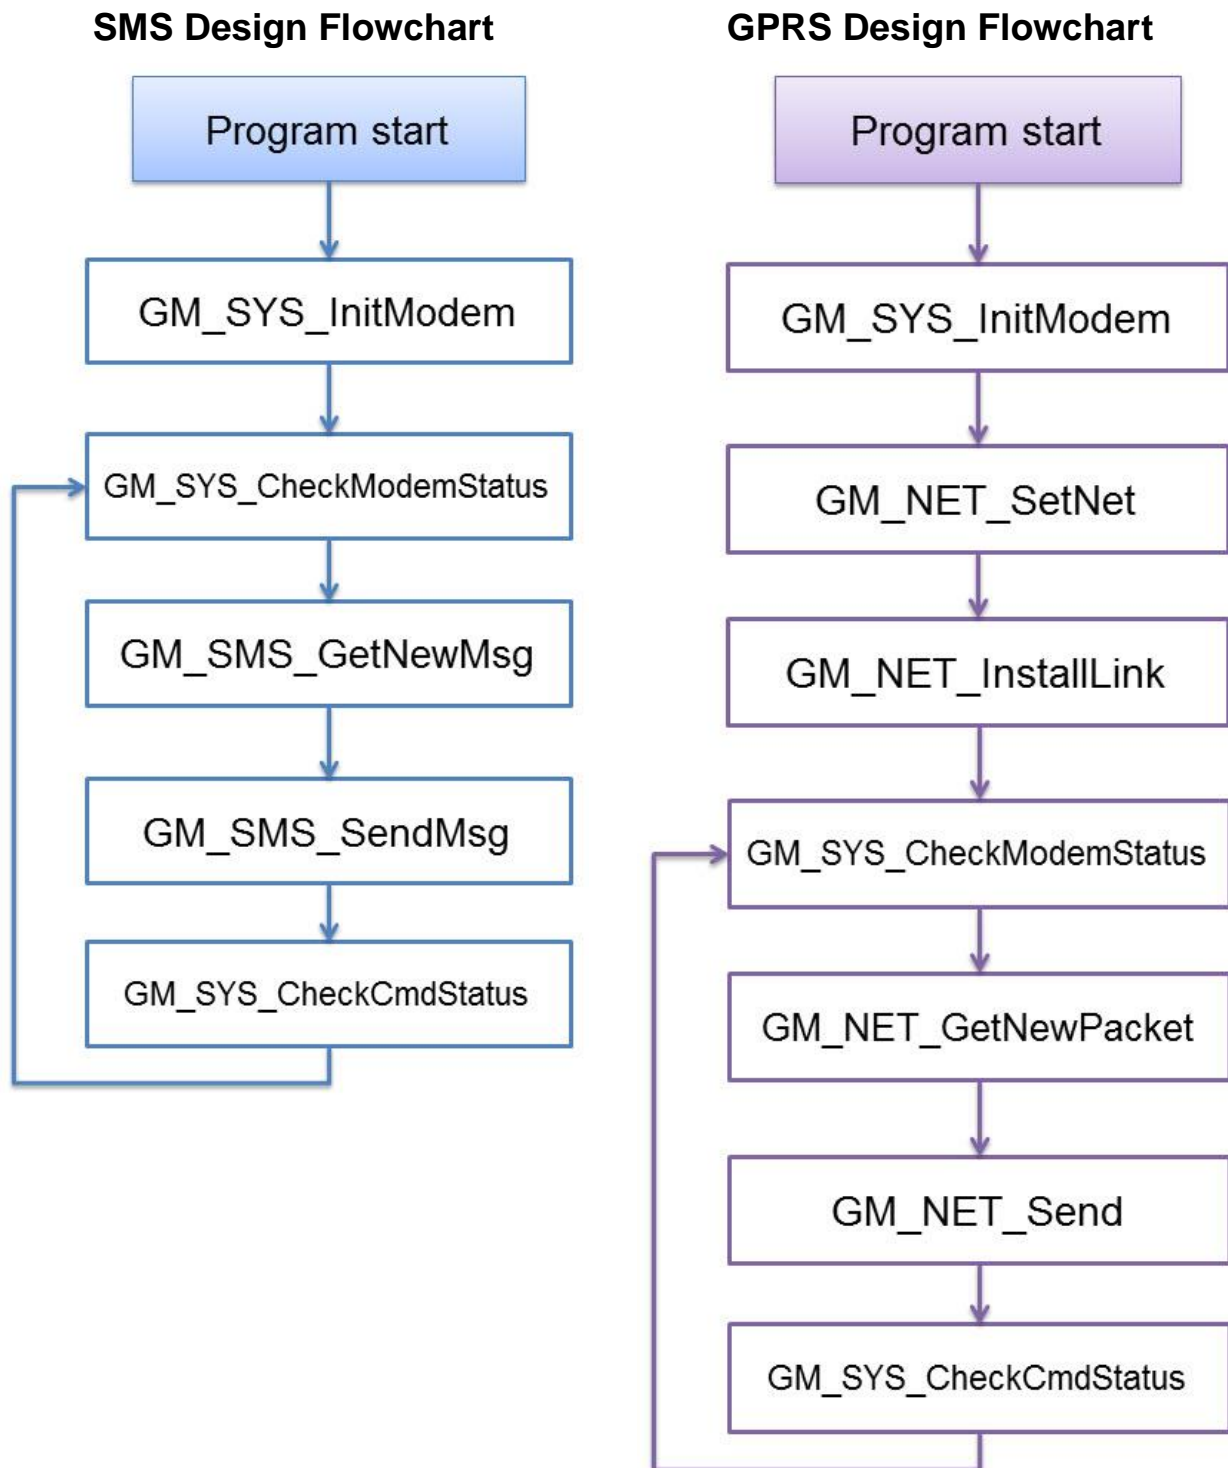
SMS Design Flowchart

Program start

GM_SYS_InitModem

GM_SYS_CheckModemStatus

GM_SMS_GetNewMsg

GM_SMS_SendMsg

GM_SYS_CheckCmdStatus

GPRS Design Flowchart

Program start

GM_SYS_InitModem

GM_NET_SetNet

GM_NET_InstallLink

GM_SYS_CheckModemStatus

GM_NET_GetNewPacket

GM_NET_Send

GM_SYS_CheckCmdStatus